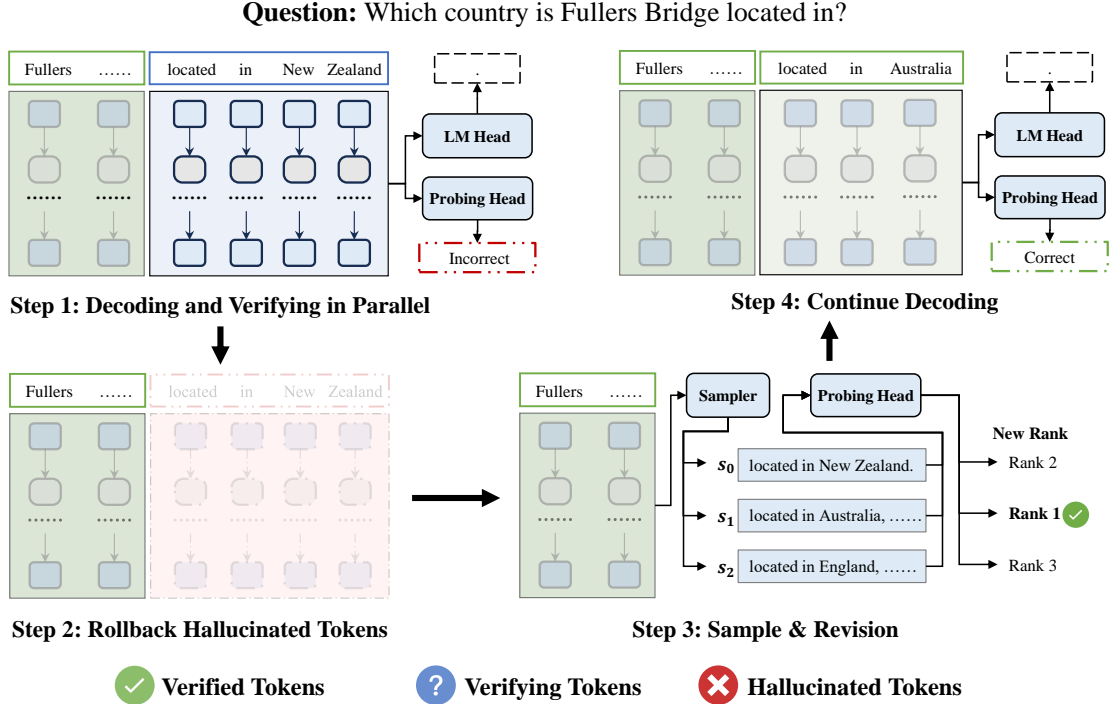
**Question:** Which country is Fullers Bridge located in?

Fullers …… located in New Zealand

.

LM Head

Probing Head

Incorrect

**Step 1: Decoding and Verifying in Parallel**

Fullers …… located in Australia

.

LM Head

Probing Head

Correct

**Step 4: Continue Decoding**

Fullers …… located in New Zealand

**Step 2: Rollback Hallucinated Tokens**

Fullers ……

Sampler

Probing Head

New Rank

$s_0$ located in New Zealand.

Rank 2

$s_1$ located in Australia, ……

Rank 1

$s_2$ located in England, ……

Rank 3

**Step 3: Sample & Revision**

Verified Tokens ? Verifying Tokens Hallucinated Tokens